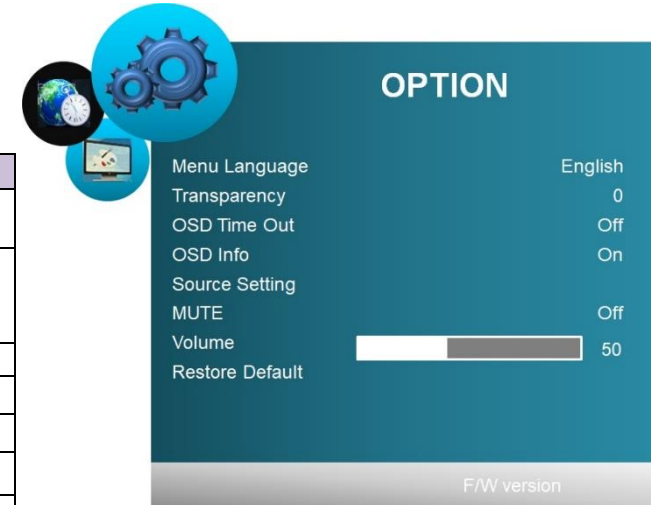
OPTION

| | |
|---|---|
| Menu Language | English |
| Transparency | 0 |
| OSD Time Out | Off |
| OSD Info | On |
| Source Setting | |
| MUTE | Off |
| Volume | 50 |
| Restore Default | |

F/W version